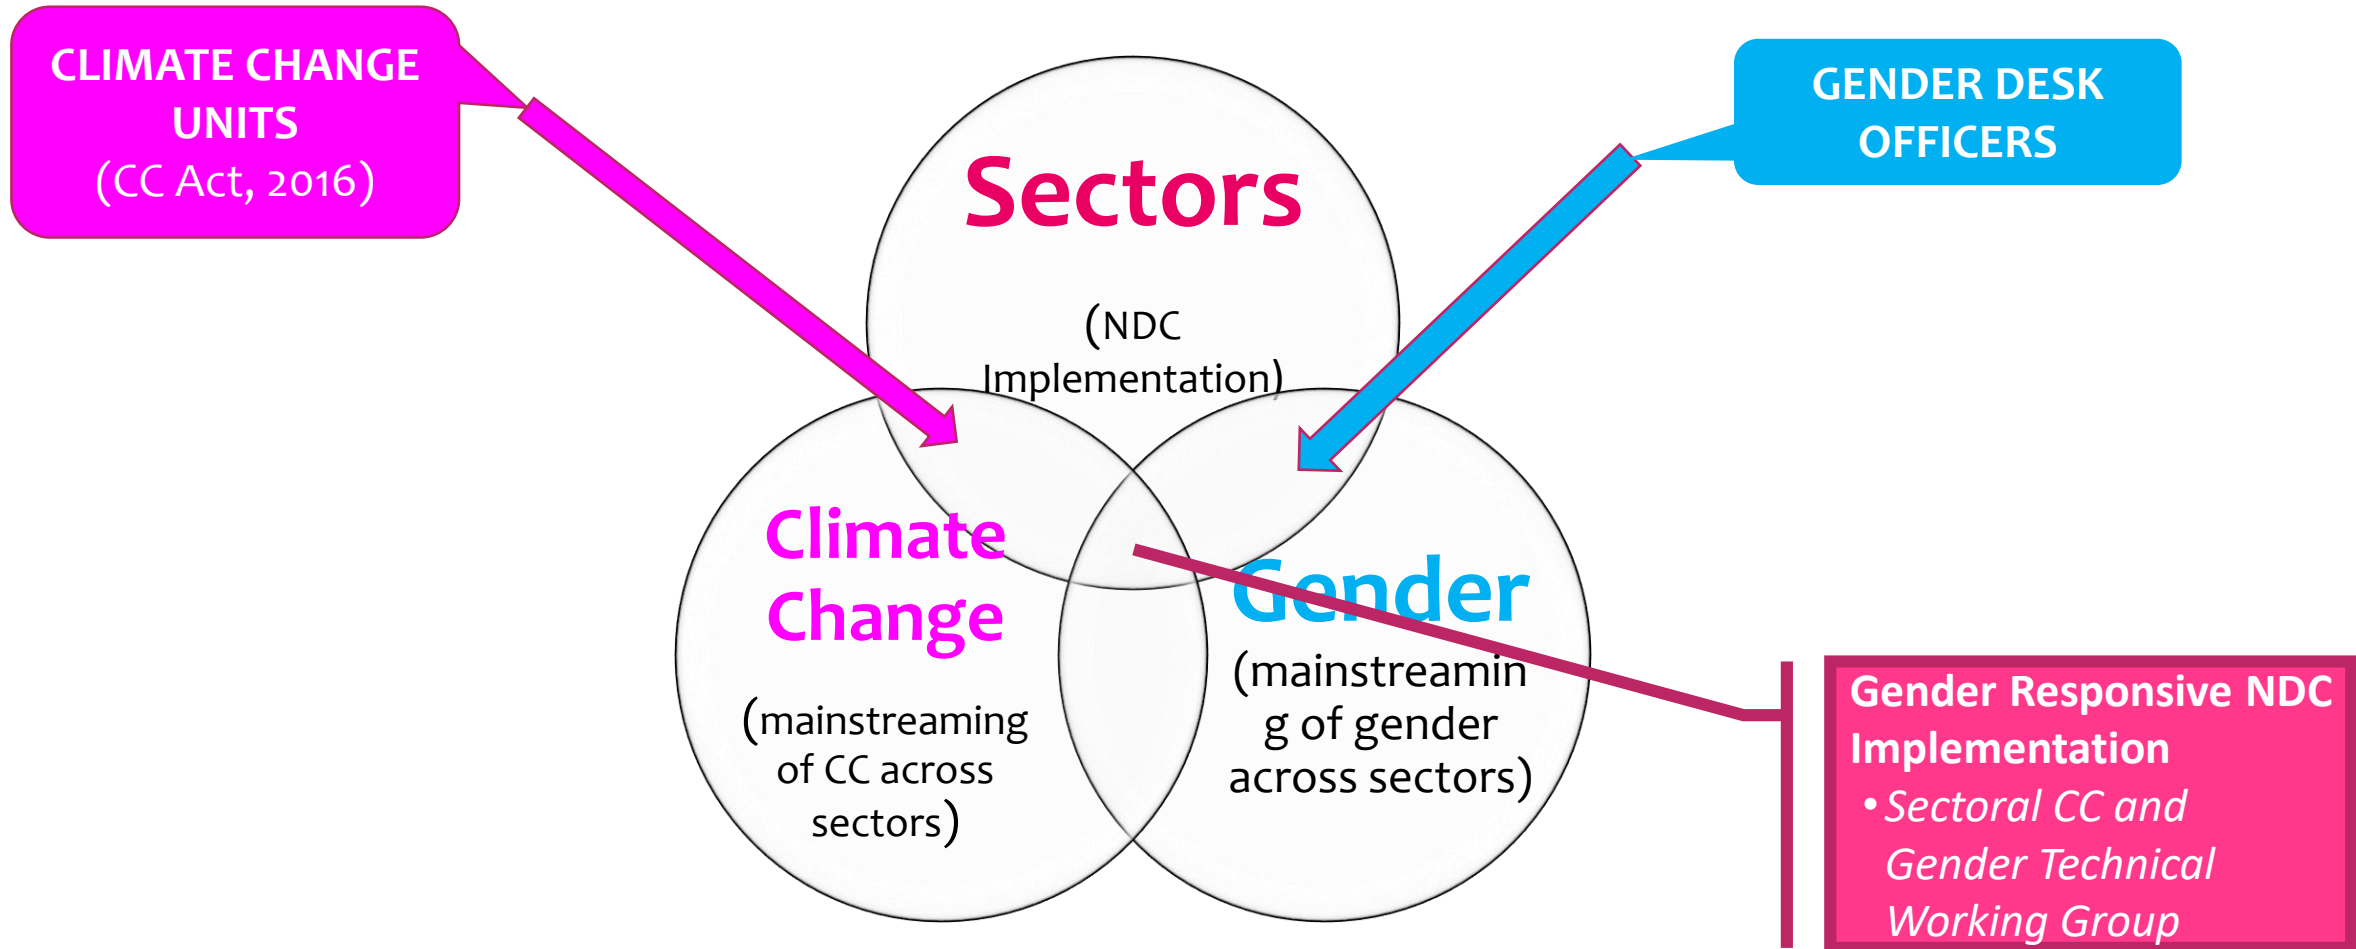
CLIMATE CHANGE UNITS
(CC Act, 2016)

GENDER DESK OFFICERS

Sectors

(NDC Implementation)

Climate Change

(mainstreaming of CC across sectors)

Gender

(mainstreamin g of gender across sectors)

Gender Responsive NDC Implementation
• *Sectoral CC and Gender Technical Working Group*